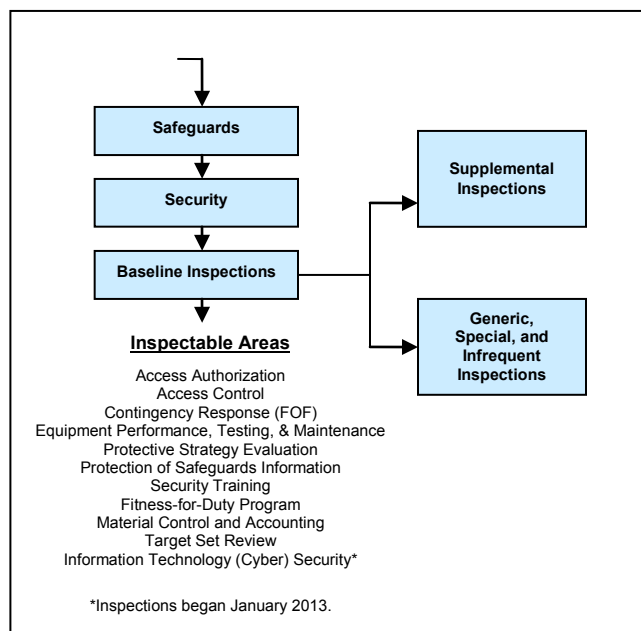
Safeguards

Security

Baseline Inspections

Supplemental Inspections

Generic, Special, and Infrequent Inspections

Inspectable Areas

Access Authorization
Access Control
Contingency Response (FOF)
Equipment Performance, Testing, & Maintenance
Protective Strategy Evaluation
Protection of Safeguards Information
Security Training
Fitness-for-Duty Program
Material Control and Accounting
Target Set Review
Information Technology (Cyber) Security*

*Inspections began January 2013.